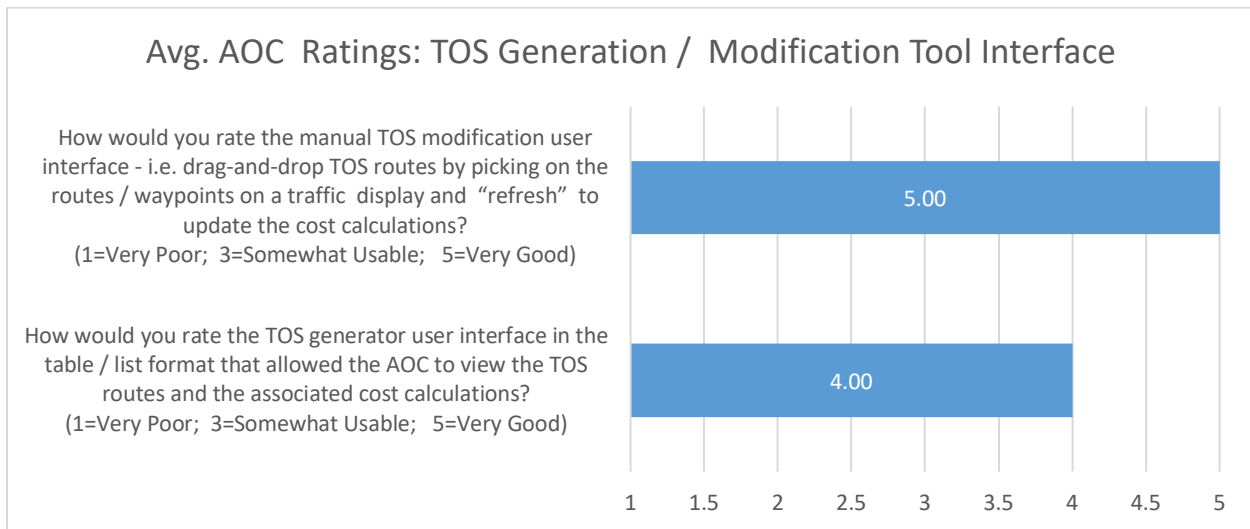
Avg. AOC Ratings: TOS Generation / Modification Tool Interface

How would you rate the manual TOS modification user interface - i.e. drag-and-drop TOS routes by picking on the routes / waypoints on a traffic display and "refresh" to update the cost calculations?
(1=Very Poor; 3=Somewhat Usable; 5=Very Good)

5.00

How would you rate the TOS generator user interface in the table / list format that allowed the AOC to view the TOS routes and the associated cost calculations?
(1=Very Poor; 3=Somewhat Usable; 5=Very Good)

4.00

1 1.5 2 2.5 3 3.5 4 4.5 5